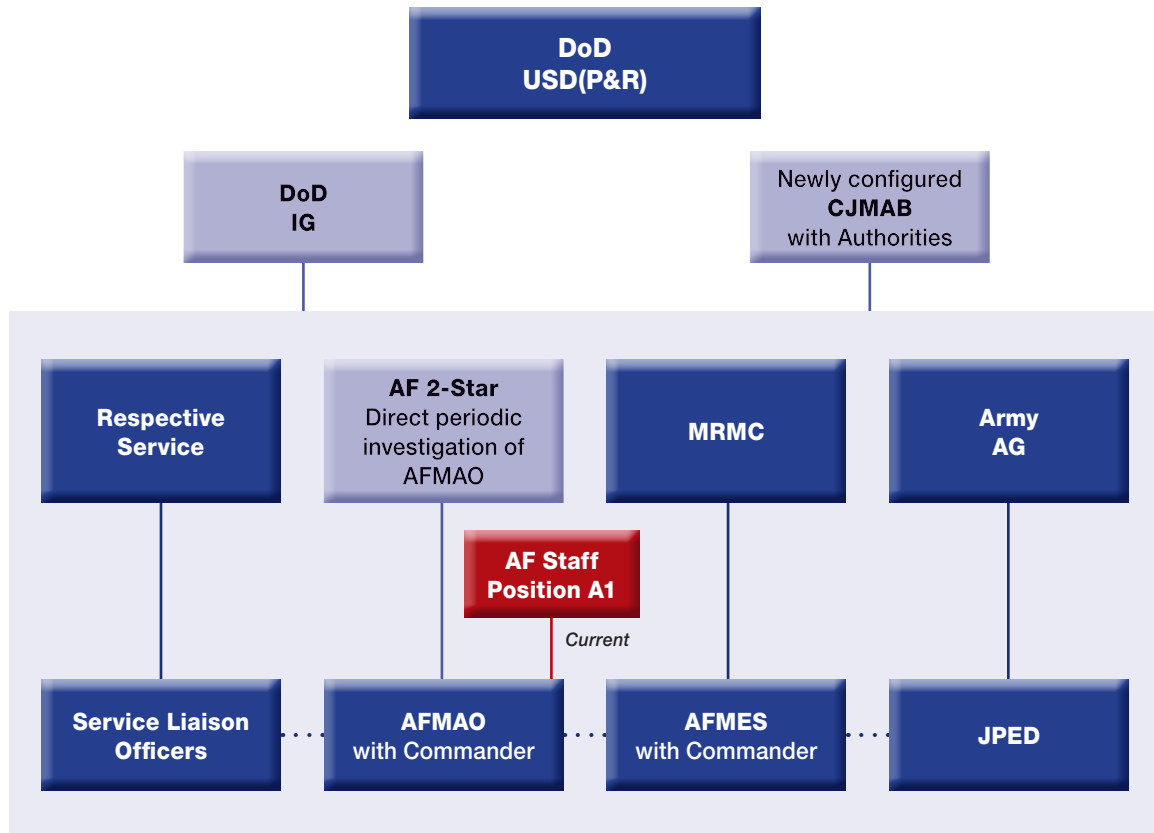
DoD
USD(P&R)

DoD
IG

Newly configured
CJMAB
with Authorities

Respective Service

AF 2-Star
Direct periodic investigation of AFMAO

MRMC

Army
AG

AF Staff
Position A1

Current

Service Liaison Officers

AFMAO
with Commander

AFMES
with Commander

JPED